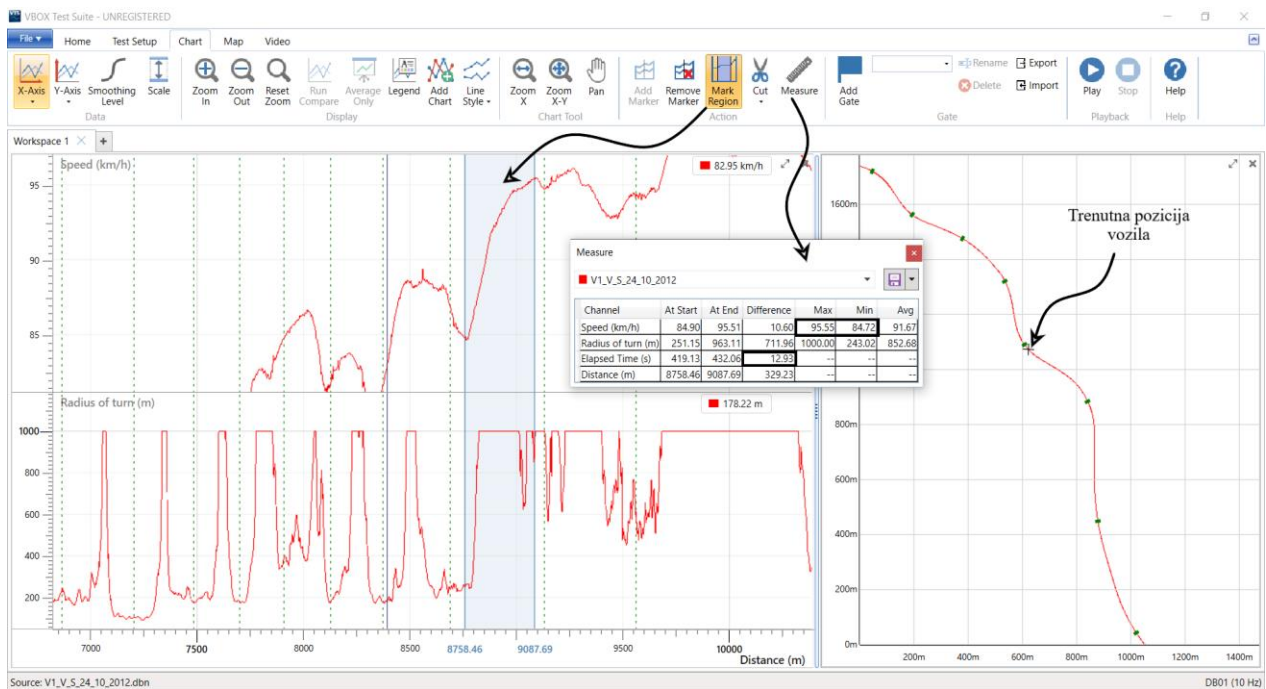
VBOX Test Suite - UNREGISTERED

File
Home
Test Setup
Chart
Map
Video

X-Axis
Y-Axis
Smoothing Level
Scale
Data

Zoom In
Zoom Out
Reset Zoom
Run Compare
Average Only
Legend
Add Chart
Line Style
Display

Zoom X
Zoom X-Y
Pan
Chart Tool

Add Marker
Remove Marker
Mark Region
Cut
Measure
Action

Add Gate
Rename
Delete
Export
Import
Gate

Play
Stop
Playback

Help
Help

Workspace 1

Speed (km/h)
82.95 km/h
95
90
85

Radius of turn (m)
178.22 m
1000
800
600
400
200

7000
7500
8000
8500
8758.46
9087.69
9500
10000
Distance (m)

Measure
V1_V_S_24_10_2012

| Channel | At Start | At End | Difference | Max | Min | Avg |
|---|---|---|---|---|---|---|
| Speed (km/h) | 84.90 | 95.51 | 10.60 | 95.55 | 84.72 | 91.67 |
| Radius of turn (m) | 251.15 | 963.11 | 711.96 | 1000.00 | 243.02 | 852.68 |
| Elapsed Time (s) | 419.13 | 432.06 | 12.93 | -- | -- | -- |
| Distance (m) | 8758.46 | 9087.69 | 329.23 | -- | -- | -- |

Trenutna pozicija vozila

1600m
800m
600m
400m
200m
0m
200m
400m
600m
800m
1000m
1200m
1400m

Source: V1_V_S_24_10_2012.dbn
DB01 (10 Hz)